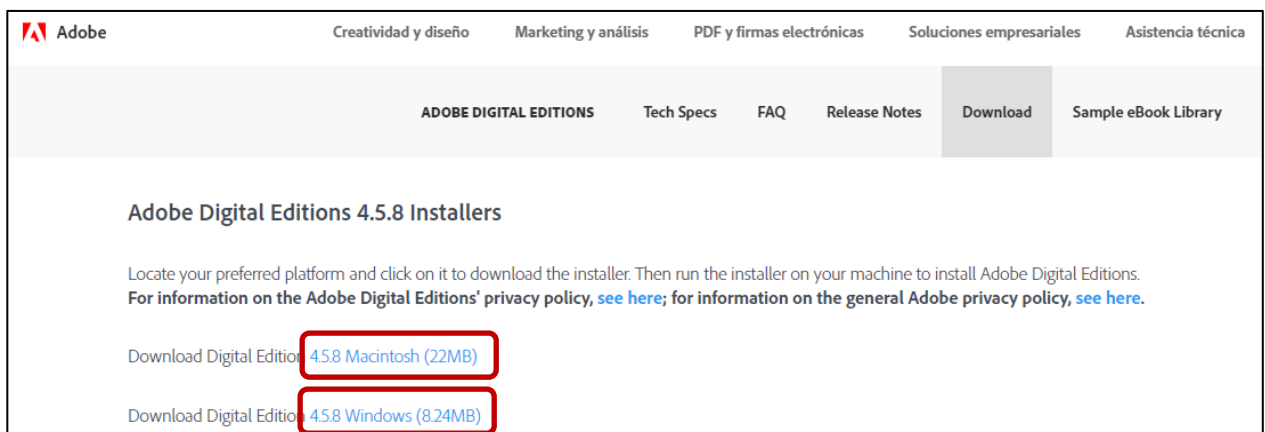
Adobe

Creatividad y diseño | Marketing y análisis | PDF y firmas electrónicas | Soluciones empresariales | Asistencia técnica

ADOBE DIGITAL EDITIONS | Tech Specs | FAQ | Release Notes | Download | Sample eBook Library

Adobe Digital Editions 4.5.8 Installers

Locate your preferred platform and click on it to download the installer. Then run the installer on your machine to install Adobe Digital Editions.
For information on the Adobe Digital Editions' privacy policy, see here; for information on the general Adobe privacy policy, see here.

Download Digital Editio 4.5.8 Macintosh (22MB)

Download Digital Editio 4.5.8 Windows (8.24MB)